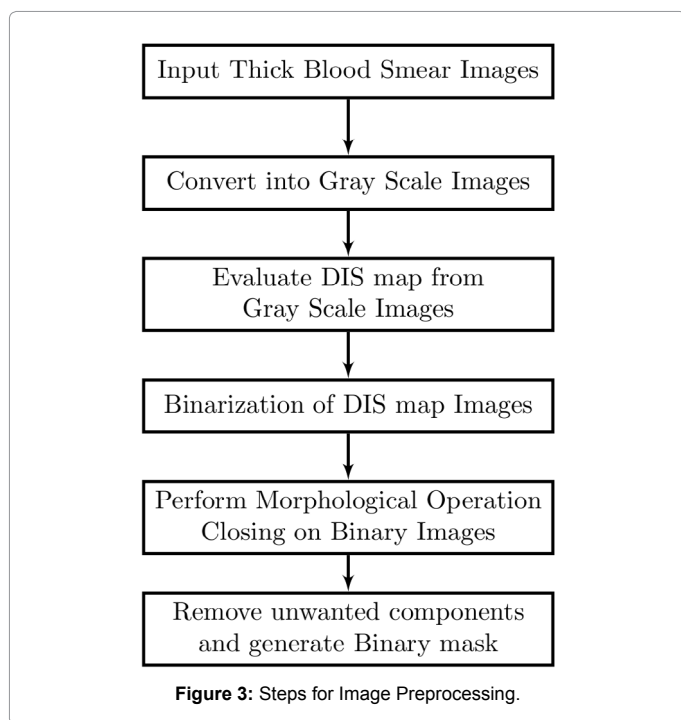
Input Thick Blood Smear Images

Convert into Gray Scale Images

Evaluate DIS map from Gray Scale Images

Binarization of DIS map Images

Perform Morphological Operation Closing on Binary Images

Remove unwanted components and generate Binary mask

**Figure 3:** Steps for Image Preprocessing.